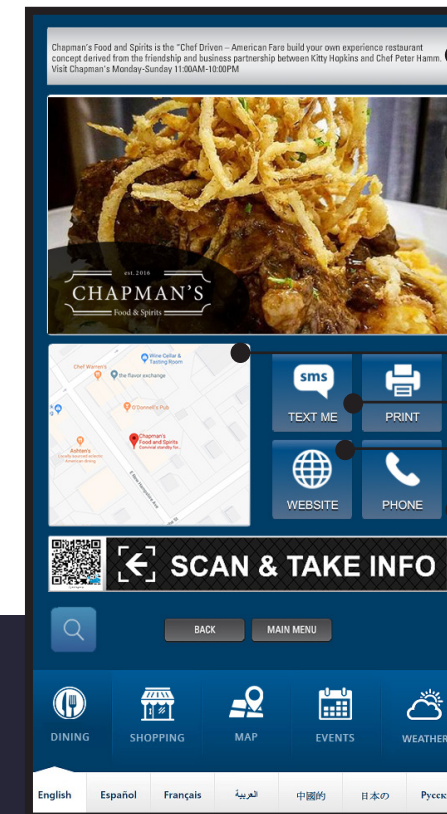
Chapman's Food and Spirits is the "Chef Driven – American Fare build your own experience restaurant concept derived from the friendship and business partnership between Kitty Hopkins and Chef Peter Hamm. Visit Chapman's Monday-Sunday 11:00AM-10:00PM

est. 2016
CHAPMAN'S
Food & Spirits

Wine Cellar & Tasting Room
Chef Warren's
the flavor exchange
O'Donnell's Pub
Ashten's
Chapman's Food and Spirits

sms
TEXT ME
PRINT
WEBSITE
PHONE

SCAN & TAKE INFO

BACK
MAIN MENU

DINING
SHOPPING
MAP
EVENTS
WEATHER

English
Español
Français
العربية
中國的
日本の
Русск